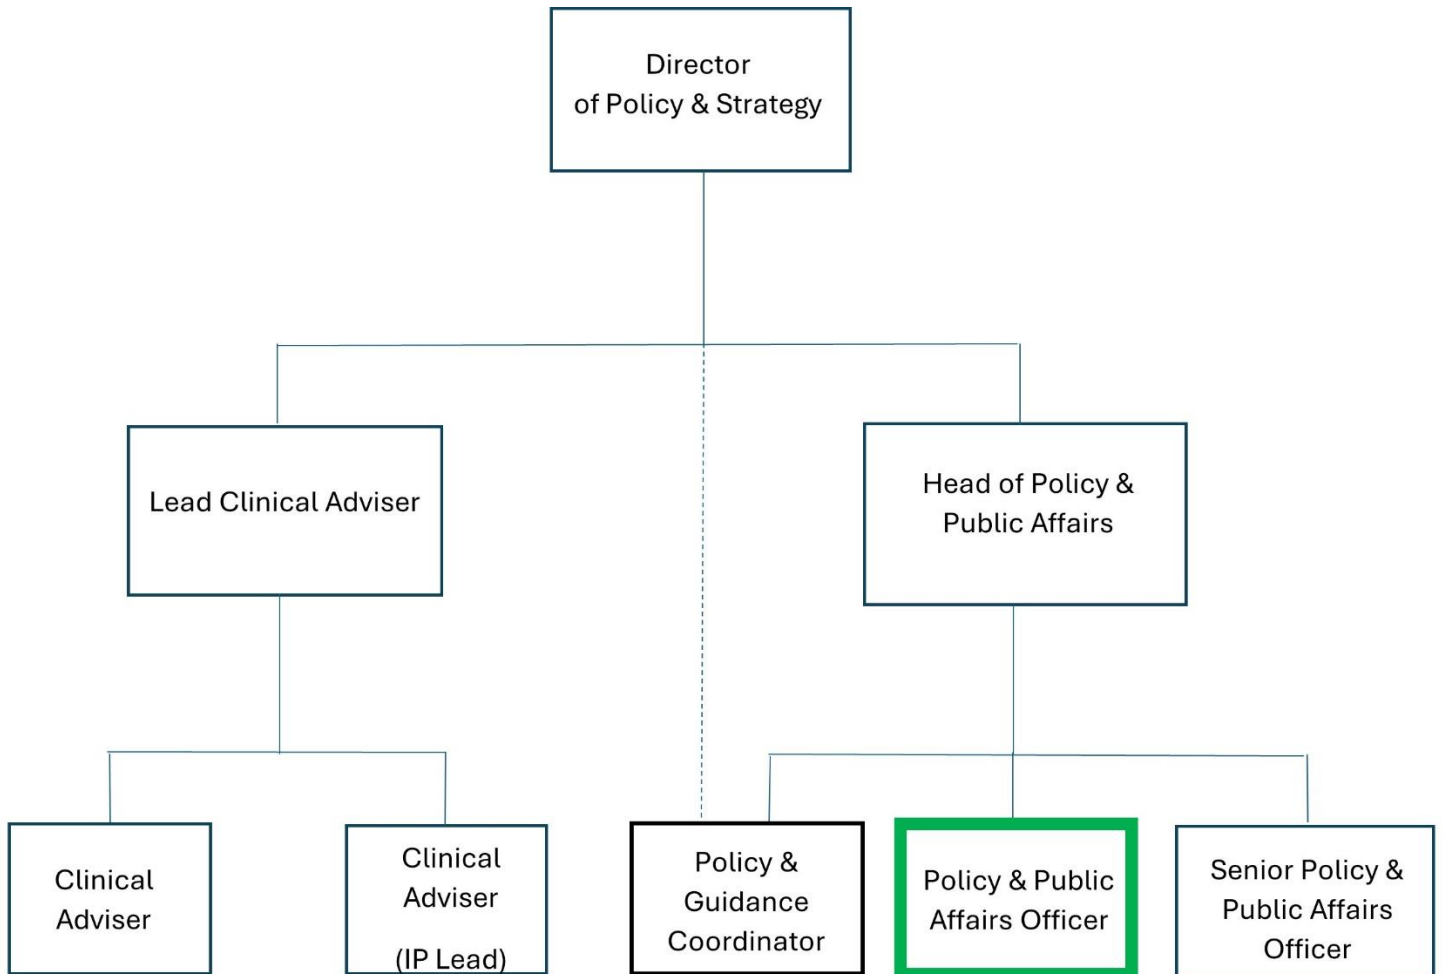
Director
of Policy & Strategy

Lead Clinical Adviser

Head of Policy & Public Affairs

Clinical Adviser

Clinical Adviser (IP Lead)

Policy & Guidance Coordinator

Policy & Public Affairs Officer

Senior Policy & Public Affairs Officer